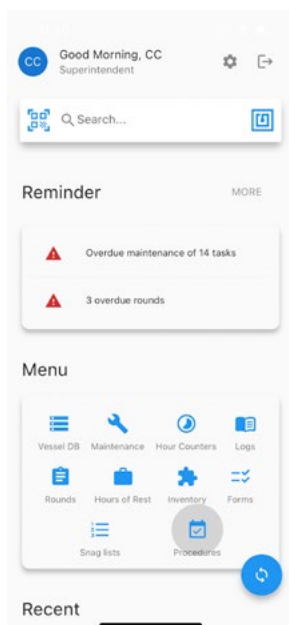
CC Good Morning, CC
Superintendent

Search...

Reminder MORE

Overdue maintenance of 14 tasks

3 overdue rounds

Menu

Vessel DB
Maintenance
Hour Counters
Logs
Rounds
Hours of Rest
Inventory
Forms
Snag lists
Procedures

Recent